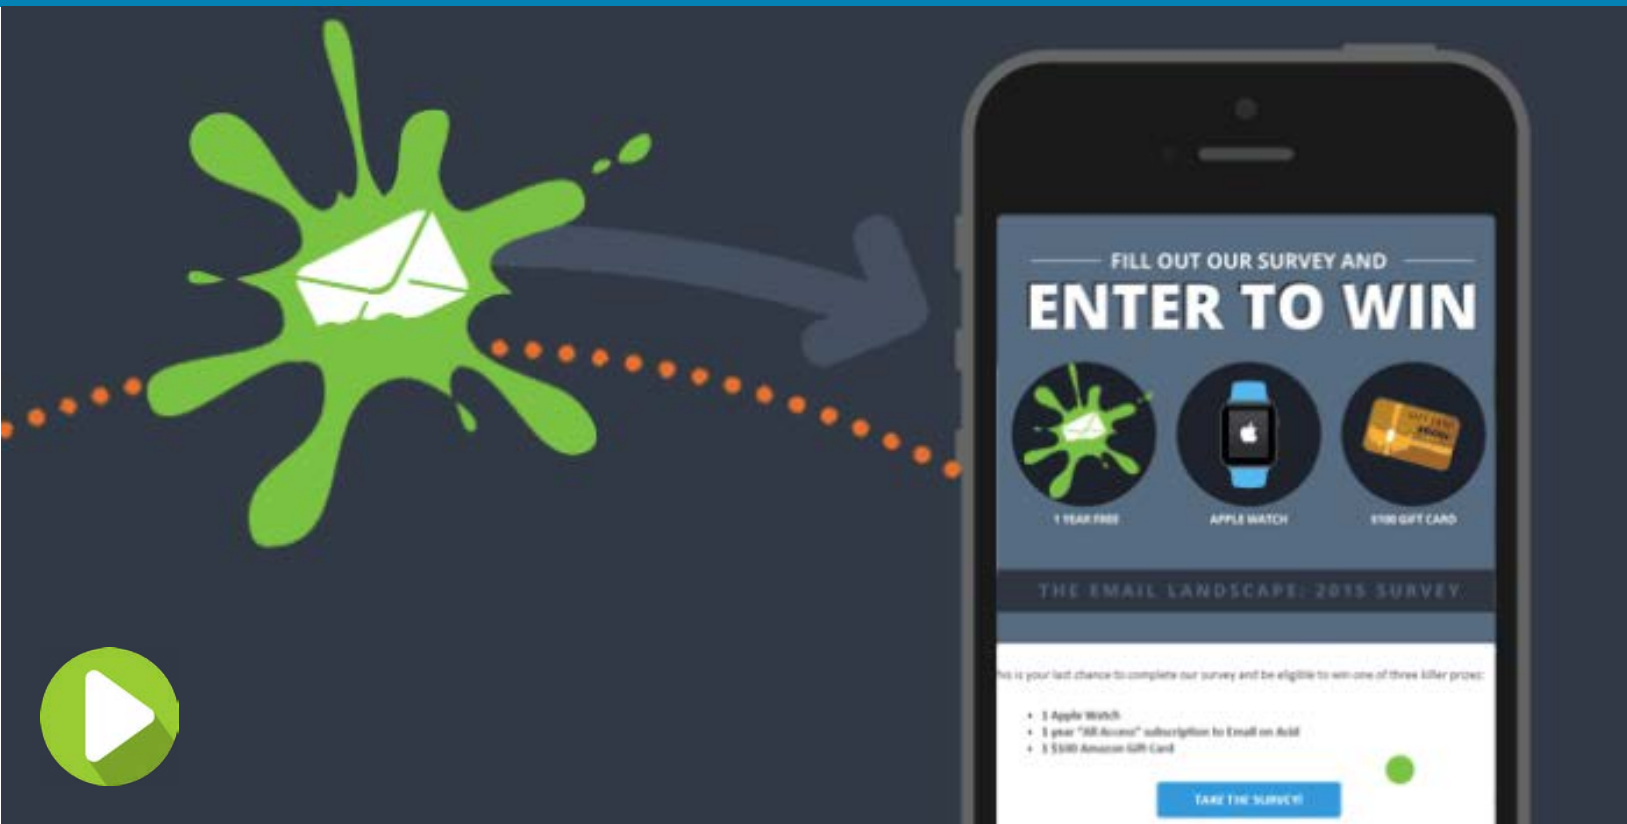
FILL OUT OUR SURVEY AND

ENTER TO WIN

1 YEAR FREE

APPLE WATCH

$100 GIFT CARD

THE EMAIL LANDSCAPE: 2015 SURVEY

his is your last chance to complete our survey and be eligible to win one of three killer prizes:

- 1 Apple Watch
- 1 year "All Access" subscription to Email on Acid
- 1 $100 Amazon Gift Card

TAKE THE SURVEY!